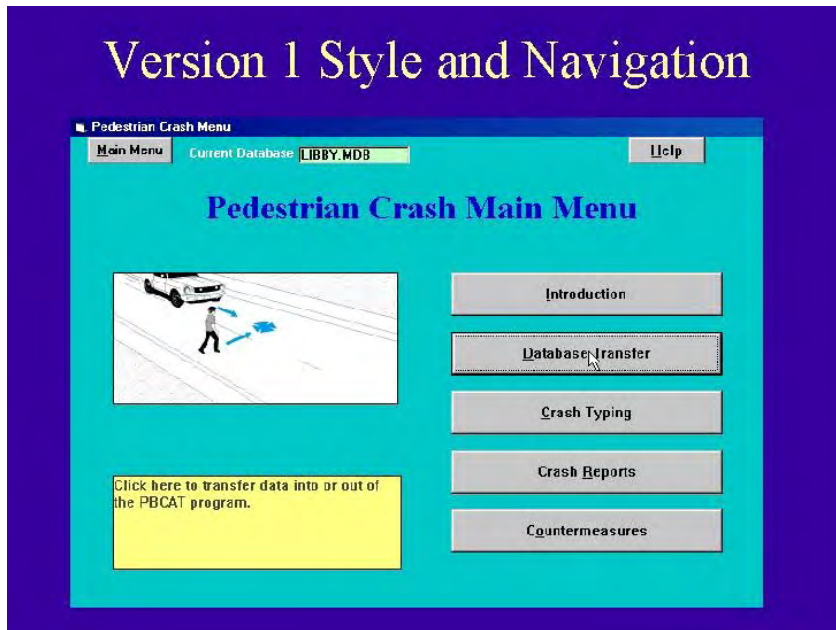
Version 1 Style and Navigation

Pedestrian Crash Menu

Main Menu

Current Database LIBBY.MDB

Help

Pedestrian Crash Main Menu

Introduction

Database Transfer

Crash Typing

Crash Reports

Countermeasures

Click here to transfer data into or out of the PBCAT program.